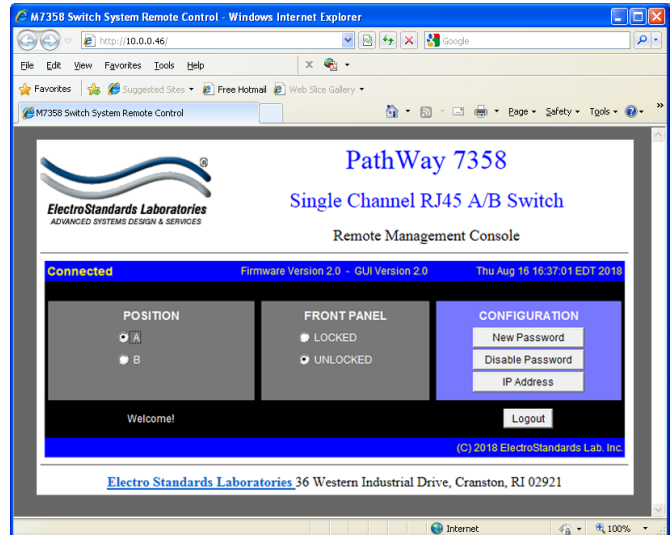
M7358 Switch System Remote Control - Windows Internet Explorer

http://10.0.0.46/

Google

File Edit View Favorites Tools Help

Favorites | Suggested Sites ▾ | Free Hotmail | Web Slice Gallery ▾

M7358 Switch System Remote Control

Page ▾ Safety ▾ Tools ▾

®

ElectroStandards Laboratories
ADVANCED SYSTEMS DESIGN & SERVICES

PathWay 7358

Single Channel RJ45 A/B Switch

Remote Management Console

Connected | Firmware Version 2.0 - GUI Version 2.0 | Thu Aug 16 16:37:01 EDT 2018

POSITION
A
B

FRONT PANEL
LOCKED
UNLOCKED

CONFIGURATION
New Password
Disable Password
IP Address

Welcome!

Logout

(C) 2018 ElectroStandards Lab. Inc.

Electro Standards Laboratories 36 Western Industrial Drive, Cranston, RI 02921

Internet | 100%